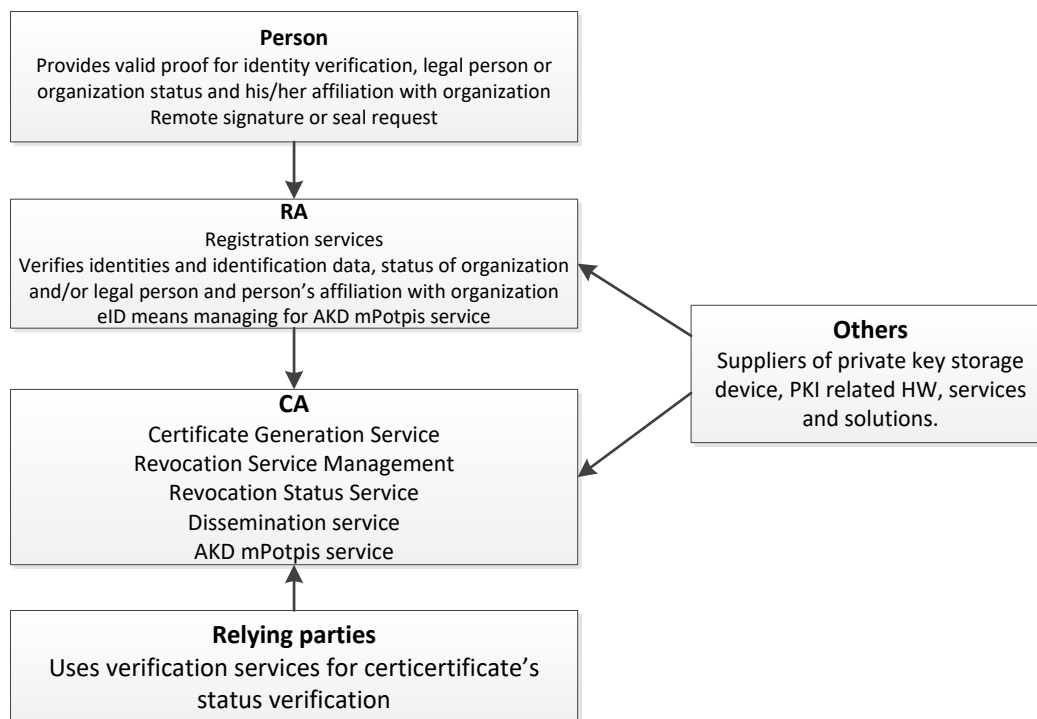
**Person**
Provides valid proof for identity verification, legal person or organization status and his/her affiliation with organization
Remote signature or seal request

**RA**
Registration services
Verifies identities and identification data, status of organization and/or legal person and person's affiliation with organization
eID means managing for AKD mPotpis service

**Others**
Suppliers of private key storage device, PKI related HW, services and solutions.

**CA**
Certificate Generation Service
Revocation Service Management
Revocation Status Service
Dissemination service
AKD mPotpis service

**Relying parties**
Uses verification services for certicertificate's status verification